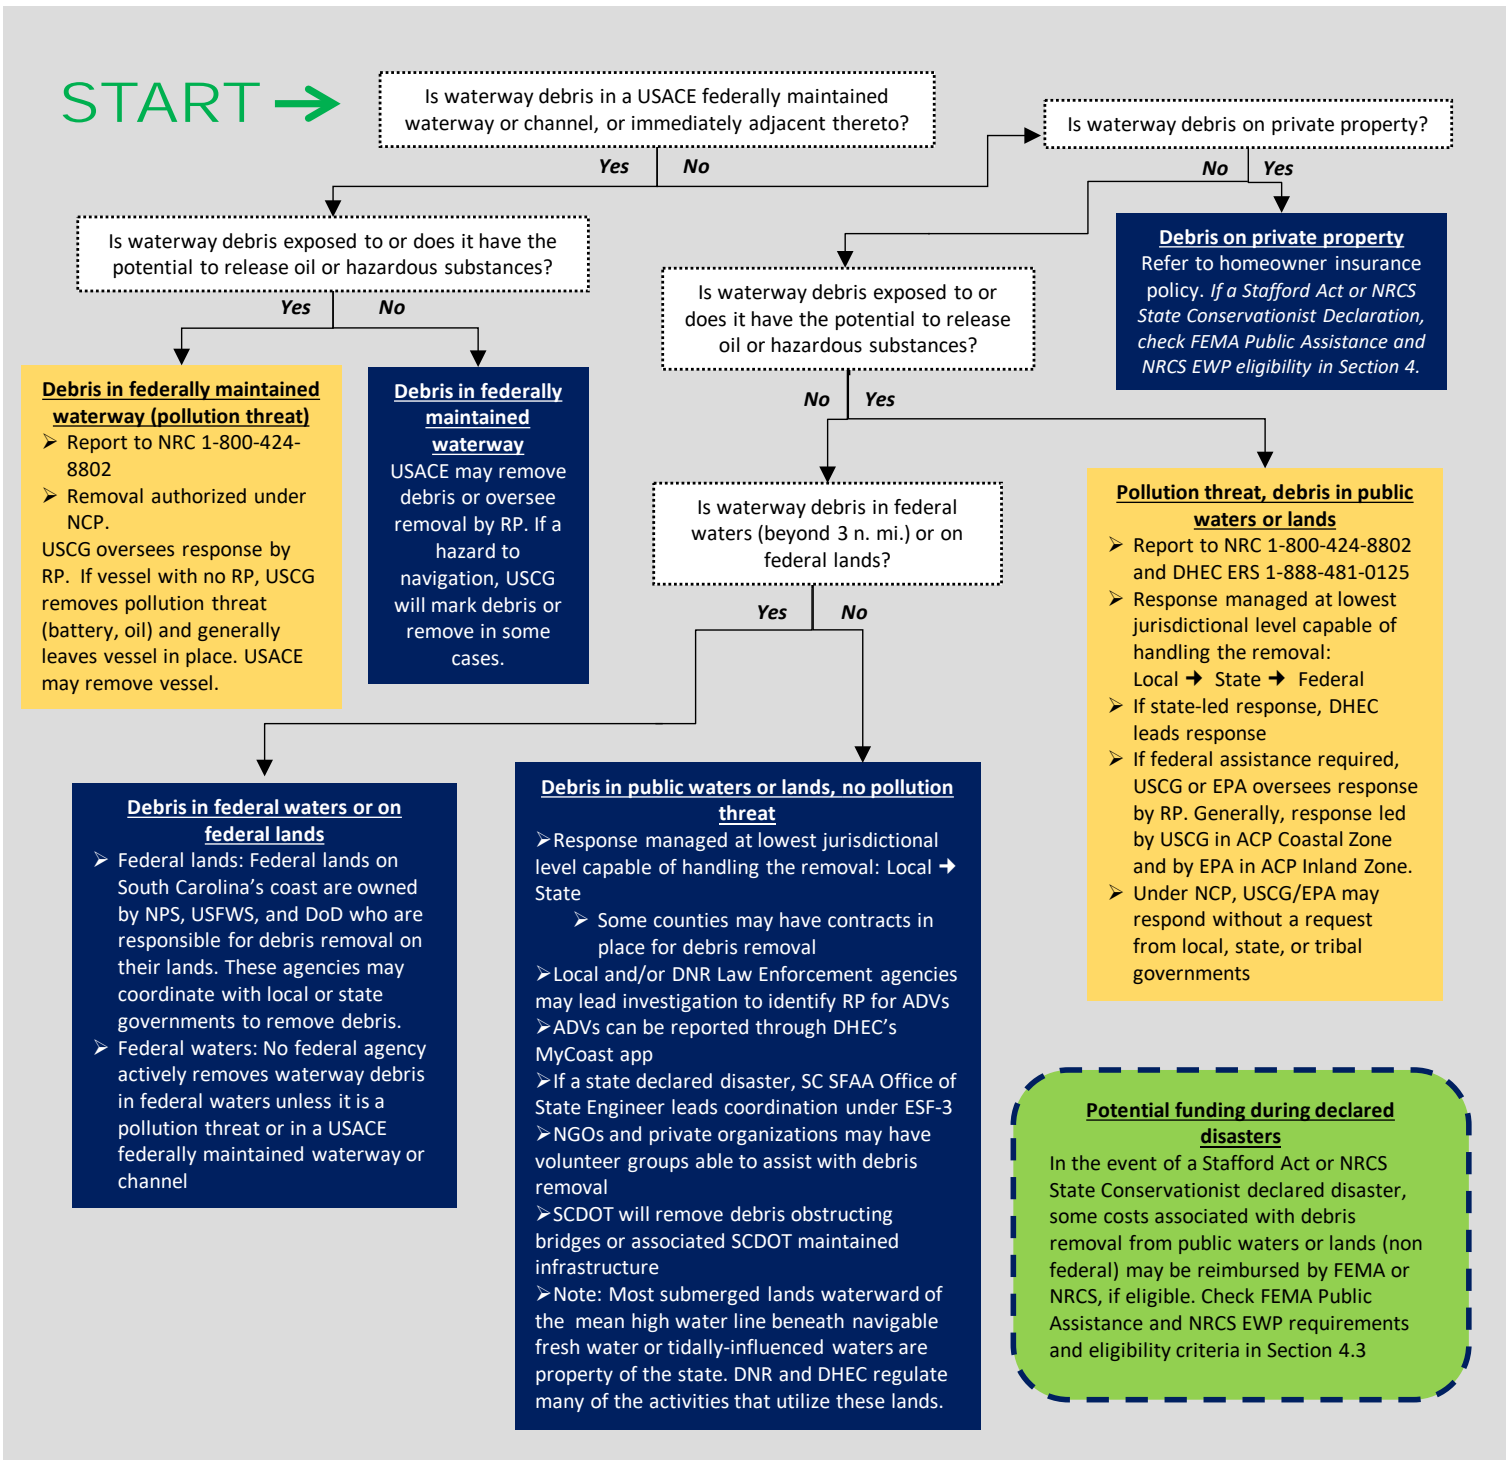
START

Is waterway debris in a USACE federally maintained waterway or channel, or immediately adjacent thereto?

Yes No

Is waterway debris on private property?

No Yes

Debris on private property
Refer to homeowner insurance policy. If a Stafford Act or NRCS State Conservationist Declaration, check FEMA Public Assistance and NRCS EWP eligibility in Section 4.

Is waterway debris exposed to or does it have the potential to release oil or hazardous substances?

Yes No

Debris in federally maintained waterway (pollution threat)
➢ Report to NRC 1-800-424-8802
➢ Removal authorized under NCP.
USCG oversees response by RP. If vessel with no RP, USCG removes pollution threat (battery, oil) and generally leaves vessel in place. USACE may remove vessel.

Debris in federally maintained waterway
USACE may remove debris or oversee removal by RP. If a hazard to navigation, USCG will mark debris or remove in some cases.

Is waterway debris exposed to or does it have the potential to release oil or hazardous substances?

No Yes

Is waterway debris in federal waters (beyond 3 n. mi.) or on federal lands?

Yes No

Pollution threat, debris in public waters or lands
➢ Report to NRC 1-800-424-8802 and DHEC ERS 1-888-481-0125
➢ Response managed at lowest jurisdictional level capable of handling the removal: Local ➜ State ➜ Federal
➢ If state-led response, DHEC leads response
➢ If federal assistance required, USCG or EPA oversees response by RP. Generally, response led by USCG in ACP Coastal Zone and by EPA in ACP Inland Zone.
➢ Under NCP, USCG/EPA may respond without a request from local, state, or tribal governments

Debris in federal waters or on federal lands
➢ Federal lands: Federal lands on South Carolina's coast are owned by NPS, USFWS, and DoD who are responsible for debris removal on their lands. These agencies may coordinate with local or state governments to remove debris.
➢ Federal waters: No federal agency actively removes waterway debris in federal waters unless it is a pollution threat or in a USACE federally maintained waterway or channel

Debris in public waters or lands, no pollution threat
➢Response managed at lowest jurisdictional level capable of handling the removal: Local ➜ State
➢ Some counties may have contracts in place for debris removal
➢Local and/or DNR Law Enforcement agencies may lead investigation to identify RP for ADVs
➢ADVs can be reported through DHEC's MyCoast app
➢If a state declared disaster, SC SFAA Office of State Engineer leads coordination under ESF-3
➢NGOs and private organizations may have volunteer groups able to assist with debris removal
➢SCDOT will remove debris obstructing bridges or associated SCDOT maintained infrastructure
➢Note: Most submerged lands waterward of the mean high water line beneath navigable fresh water or tidally-influenced waters are property of the state. DNR and DHEC regulate many of the activities that utilize these lands.

Potential funding during declared disasters
In the event of a Stafford Act or NRCS State Conservationist declared disaster, some costs associated with debris removal from public waters or lands (non federal) may be reimbursed by FEMA or NRCS, if eligible. Check FEMA Public Assistance and NRCS EWP requirements and eligibility criteria in Section 4.3